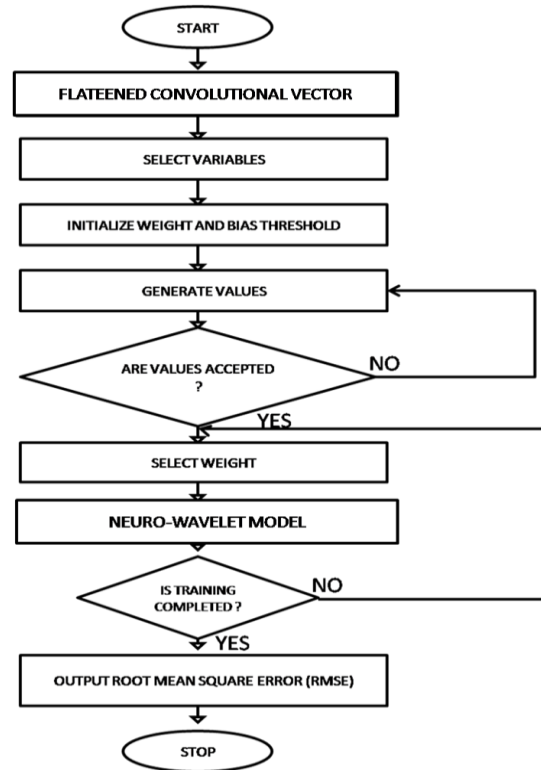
START

FLATEENED CONVOLUTIONAL VECTOR

SELECT VARIABLES

INITIALIZE WEIGHT AND BIAS THRESHOLD

GENERATE VALUES

ARE VALUES ACCEPTED ?

NO

YES

SELECT WEIGHT

NEURO-WAVELET MODEL

IS TRAINING COMPLETED ?

NO

YES

OUTPUT ROOT MEAN SQUARE ERROR (RMSE)

STOP